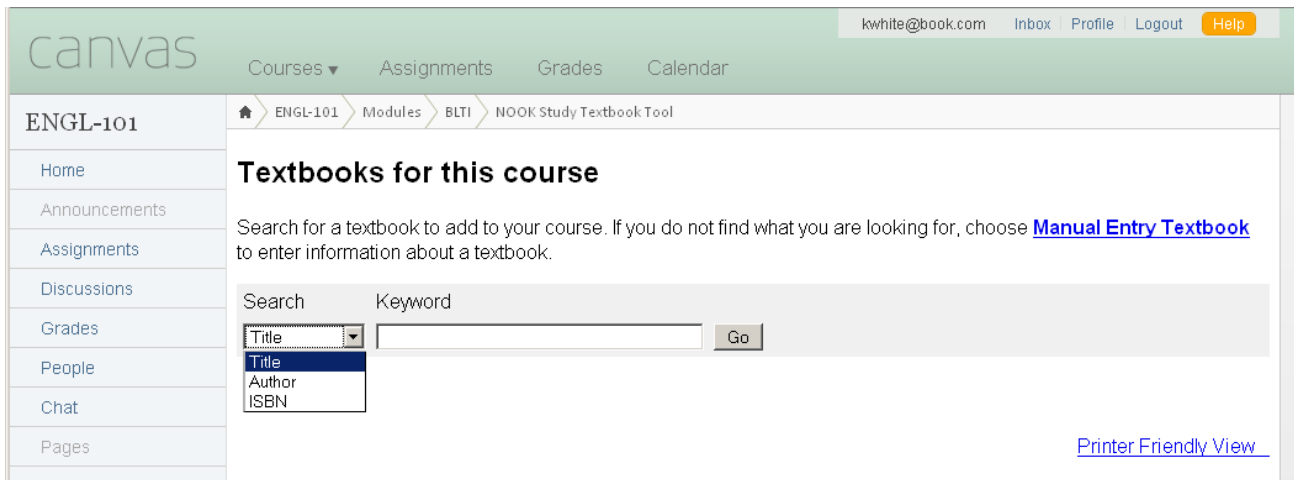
kwhite@book.com Inbox | Profile | Logout Help

canvas

Courses ▾ Assignments Grades Calendar

ENGL-101

Home
Announcements
Assignments
Discussions
Grades
People
Chat
Pages

ENGL-101 > Modules > BLTI > NOOK Study Textbook Tool

Textbooks for this course

Search for a textbook to add to your course. If you do not find what you are looking for, choose Manual Entry Textbook to enter information about a textbook.

Search Keyword

Title
Go

Title
Author
ISBN

Printer Friendly View